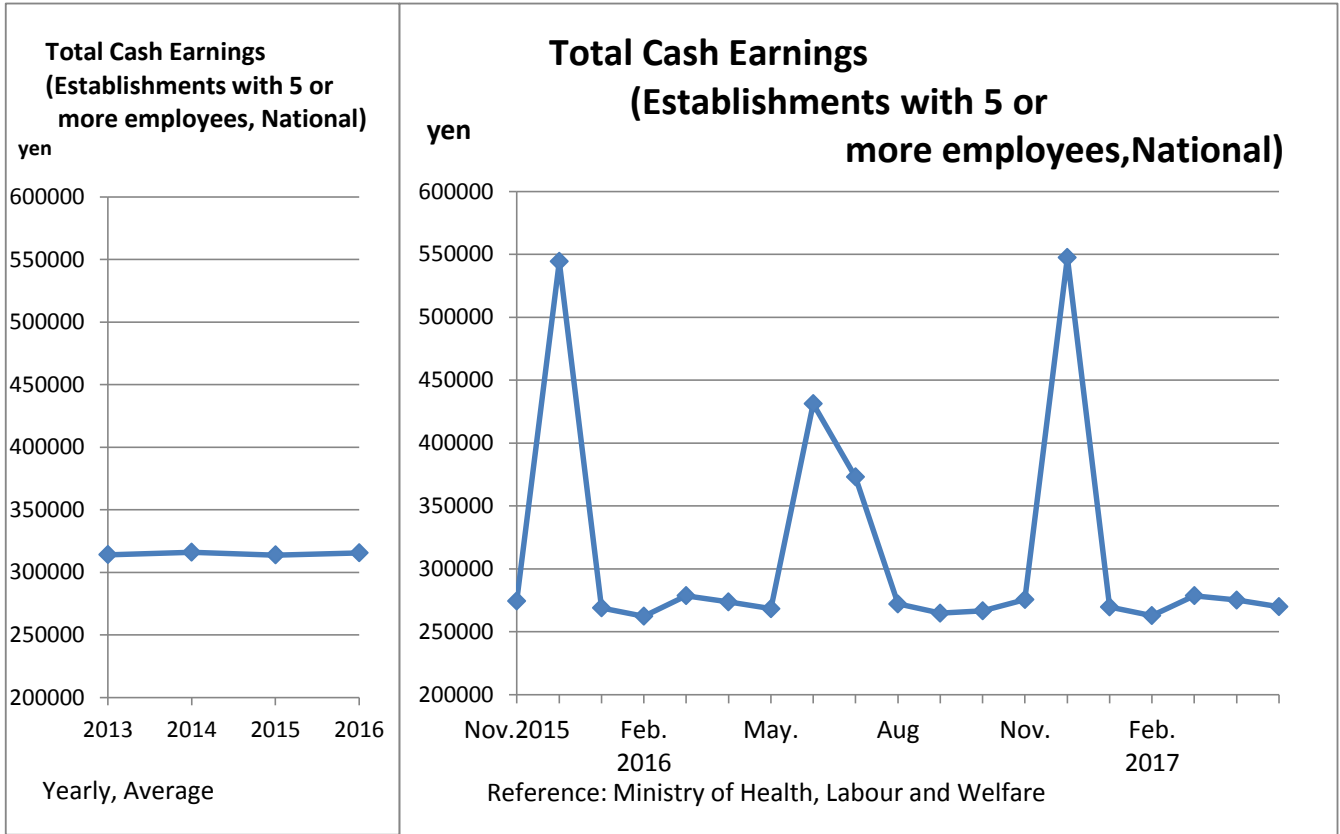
Total Cash Earnings
(Establishments with 5 or more employees, National)

yen

600000
550000
500000
450000
400000
350000
300000
250000
200000

2013 2014 2015 2016

Yearly, Average

Total Cash Earnings
(Establishments with 5 or more employees,National)

yen

600000
550000
500000
450000
400000
350000
300000
250000
200000

Nov.2015 Feb. 2016 May. Aug Nov. Feb. 2017

Reference: Ministry of Health, Labour and Welfare